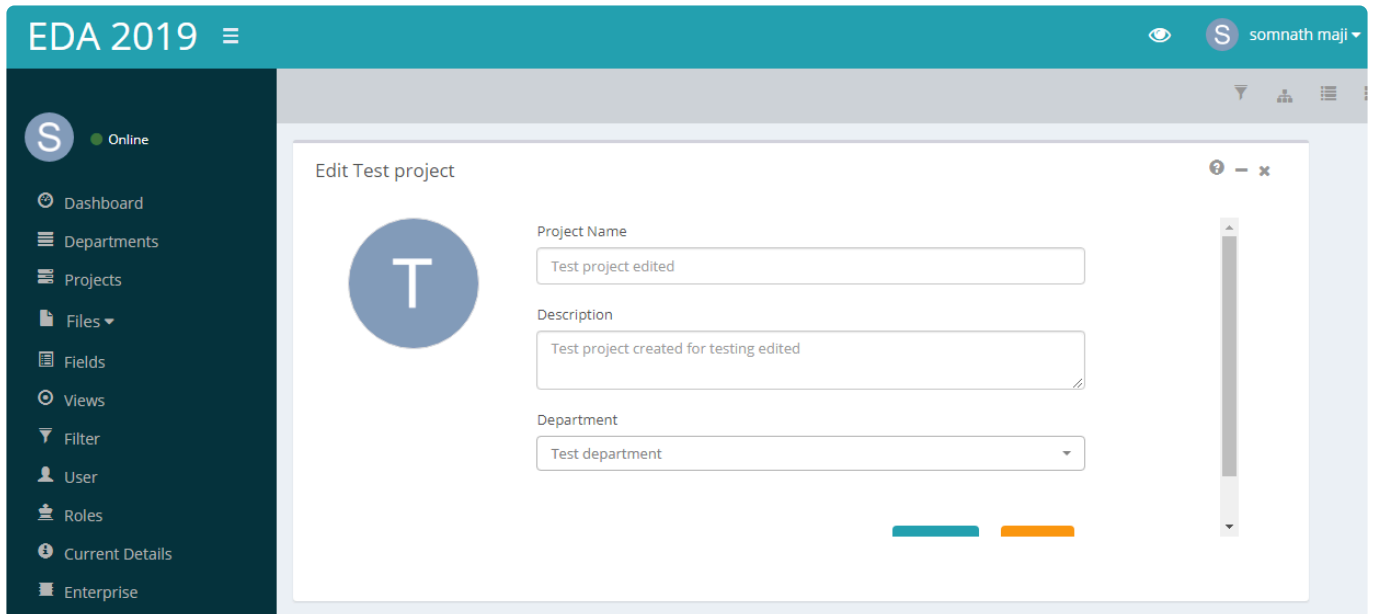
EDA 2019

somnath maji

S

Online

Dashboard

Departments

Projects

Files

Fields

Views

Filter

User

Roles

Current Details

Enterprise

Edit Test project

T

Project Name

Test project edited

Description

Test project created for testing edited

Department

Test department